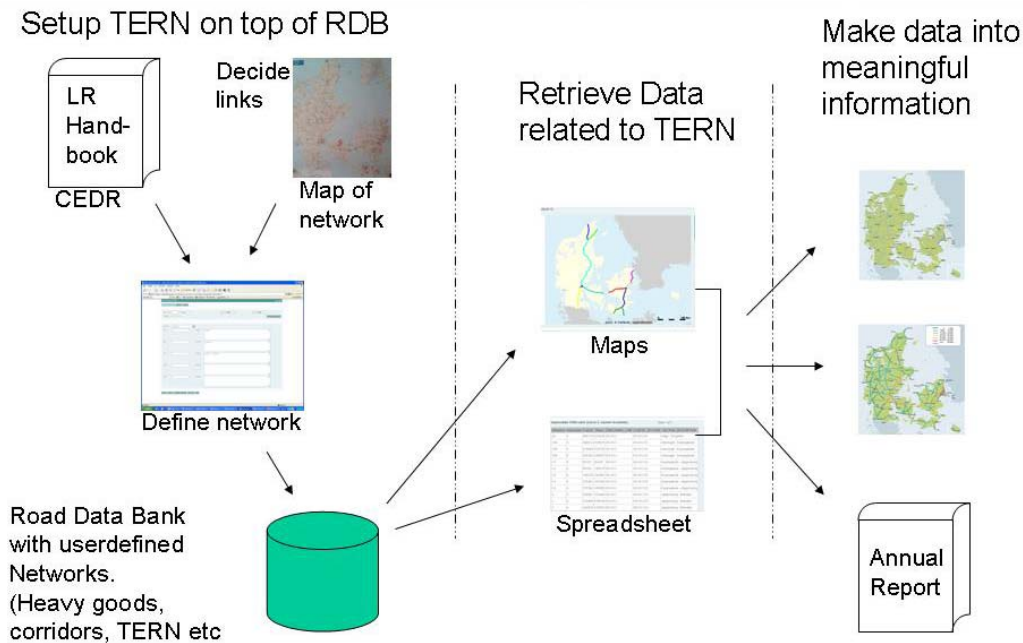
Setup TERN on top of RDB

LR Handbook

CEDR

Decide links

Map of network

Define network

Road Data Bank with userdefined Networks. (Heavy goods, corridors, TERN etc

Retrieve Data related to TERN

Maps

Spreadsheet

Make data into meaningful information

Annual Report